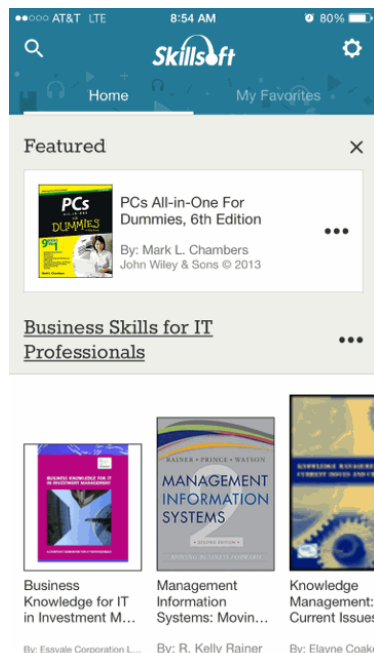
●●○○○ AT&T LTE 8:54 AM 80%

Skillsoft

Home My Favorites

Featured ✕

PCs ALL-IN-ONE FOR DUMMIES

PCs All-in-One For Dummies, 6th Edition

By: Mark L. Chambers
John Wiley & Sons © 2013

Business Skills for IT Professionals

BUSINESS KNOWLEDGE FOR IT IN INVESTMENT MANAGEMENT

RAINER • PRINCE • WATSON
MANAGEMENT INFORMATION SYSTEMS

KNOWLEDGE MANAGEMENT CURRENT ISSUES AND CHALLENGES

Business Knowledge for IT in Investment M...
By: Essvale Corporation L...

Management Information Systems: Movin...
By: R. Kelly Rainer

Knowledge Management: Current Issues
By: Elayne Coak